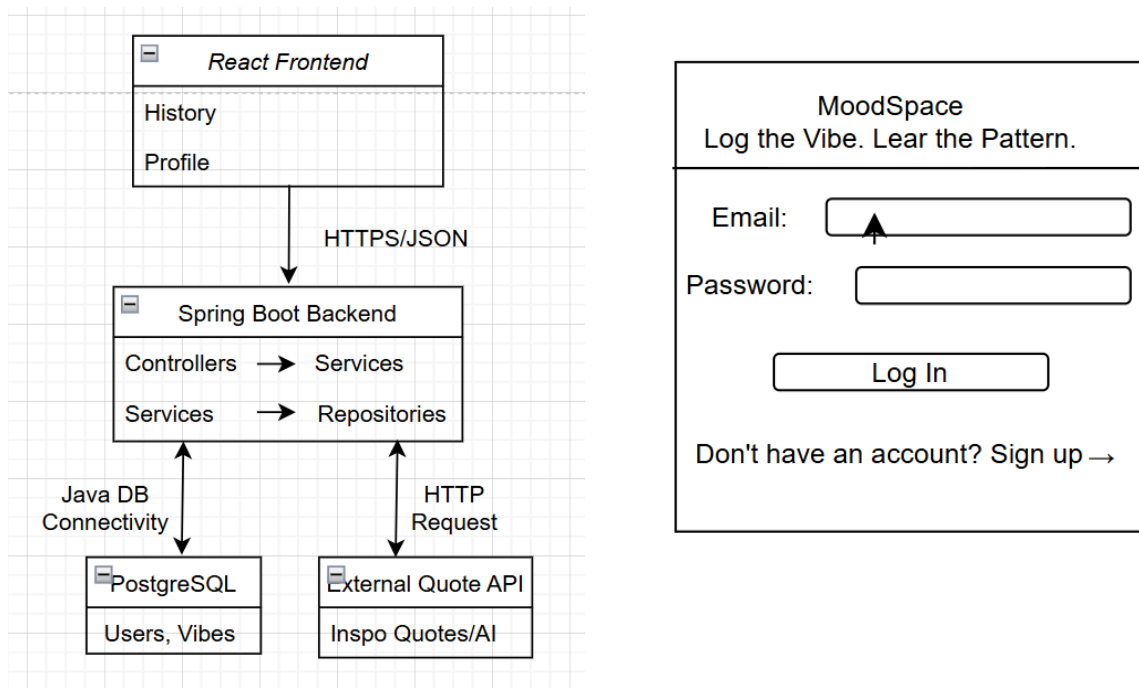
React Frontend

History

Profile

HTTPS/JSON

Spring Boot Backend

Controllers → Services

Services → Repositories

Java DB Connectivity

HTTP Request

PostgreSQL

Users, Vibes

External Quote API

Inspo Quotes/AI

MoodSpace
Log the Vibe. Lear the Pattern.

Email:

Password:

Log In

Don't have an account? Sign up →